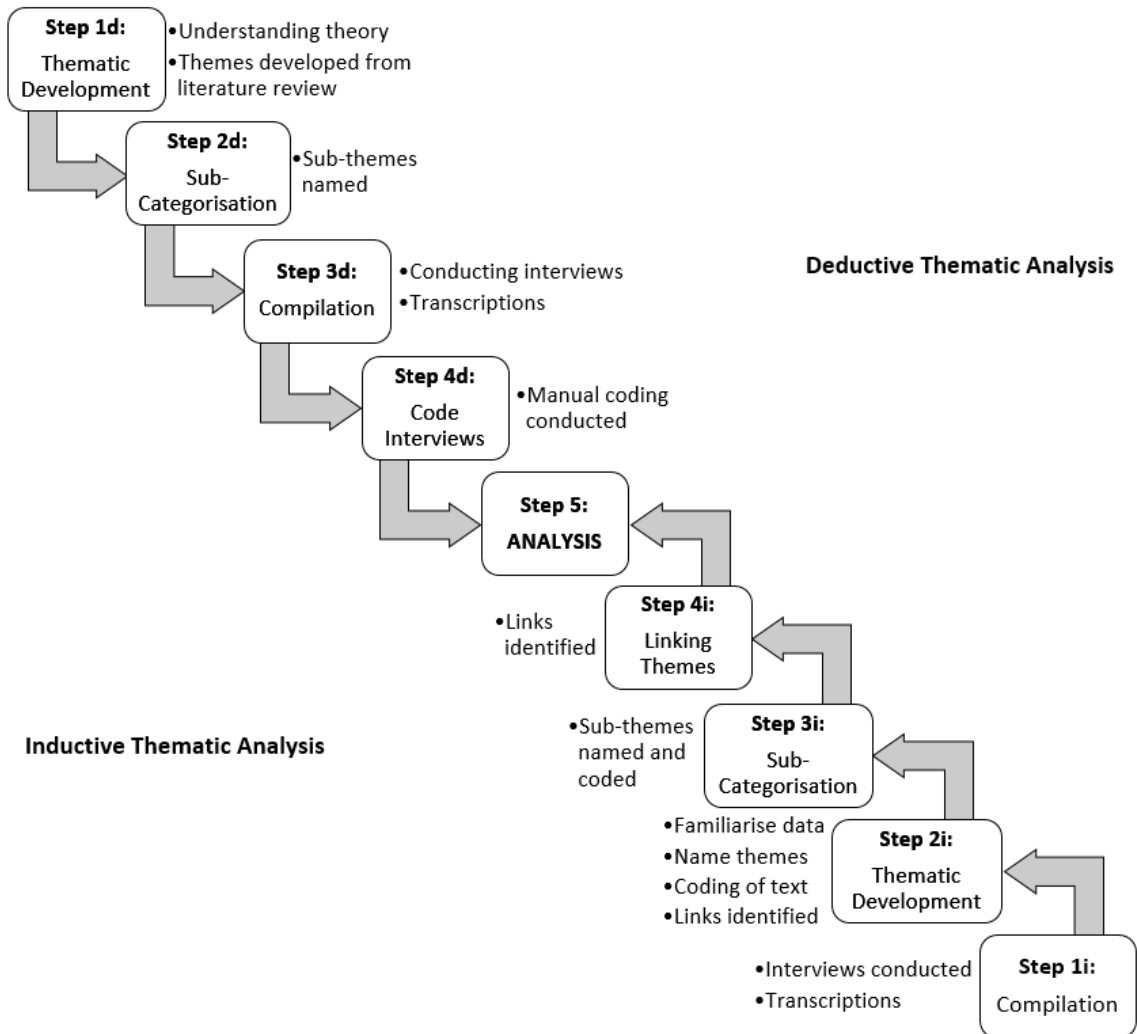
Step 1d:
Thematic Development

•Understanding theory
•Themes developed from literature review

Step 2d:
Sub-Categorisation

•Sub-themes named

Step 3d:
Compilation

•Conducting interviews
•Transcriptions

Deductive Thematic Analysis

Step 4d:
Code Interviews

•Manual coding conducted

Step 5:
ANALYSIS

•Links identified

Step 4i:
Linking Themes

•Sub-themes named and coded

Step 3i:
Sub-Categorisation

Inductive Thematic Analysis

•Familiarise data
•Name themes
•Coding of text
•Links identified

Step 2i:
Thematic Development

•Interviews conducted
•Transcriptions

Step 1i:
Compilation